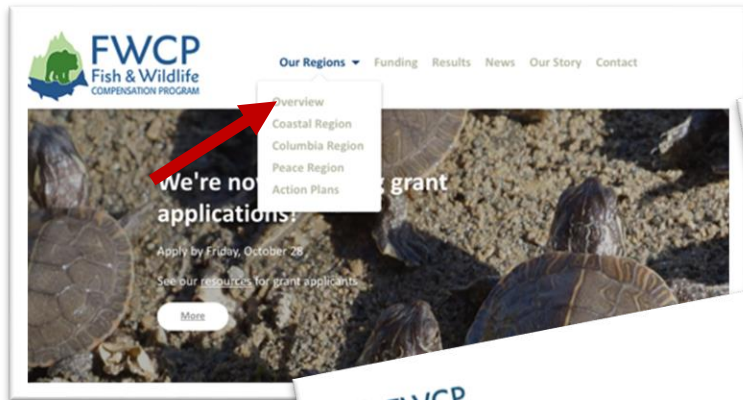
FWCP
Fish & Wildlife
COMPENSATION PROGRAM

Our Regions
Funding
Results
News
Our Story
Contact

Overview
Coastal Region
Columbia Region
Peace Region
Action Plans

We're no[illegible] grant applications!

Apply by Friday, October 28

See our resources for grant applicants

More

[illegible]WCP